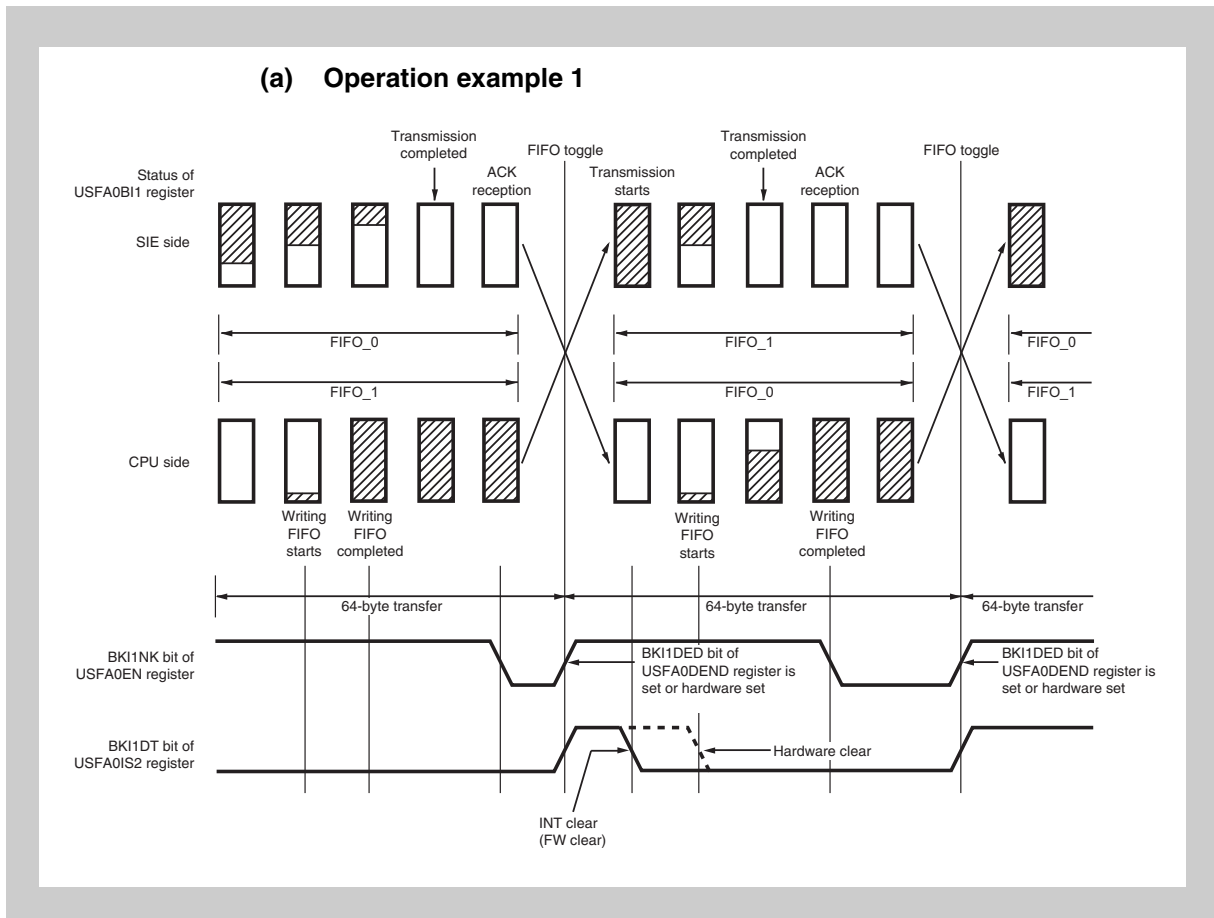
(a) Operation example 1

Transmission completed

FIFO toggle

Transmission completed

FIFO toggle

Status of USFA0BI1 register

ACK reception

Transmission starts

ACK reception

SIE side

FIFO_0

FIFO_1

FIFO_0

FIFO_1

FIFO_0

FIFO_1

CPU side

Writing FIFO starts

Writing FIFO completed

Writing FIFO starts

Writing FIFO completed

64-byte transfer

64-byte transfer

64-byte transfer

BKI1NK bit of USFA0EN register

BKI1DED bit of USFA0DEND register is set or hardware set

BKI1DED bit of USFA0DEND register is set or hardware set

BKI1DT bit of USFA0IS2 register

Hardware clear

INT clear (FW clear)